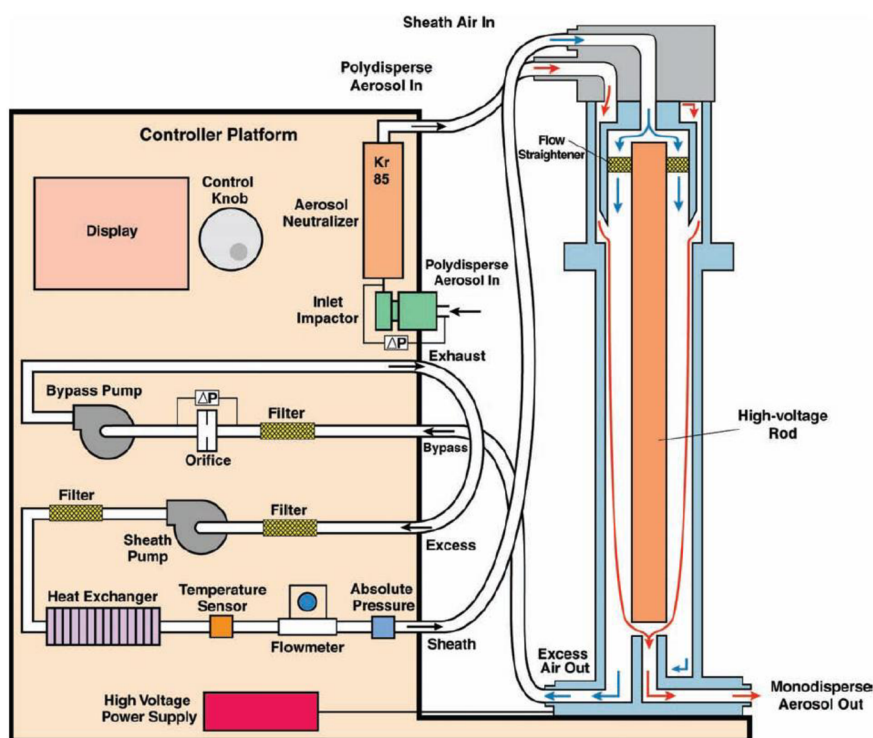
Sheath Air In

Polydisperse Aerosol In

Controller Platform

Display

Control Knob

Kr 85

Aerosol Neutralizer

Flow Straightener

Polydisperse Aerosol In

Inlet Impactor

ΔP

Exhaust

Bypass Pump

ΔP

Filter

Orifice

Bypass

High-voltage Rod

Filter

Sheath Pump

Filter

Excess

Heat Exchanger

Temperature Sensor

Absolute Pressure

Flowmeter

Sheath

Excess Air Out

High Voltage Power Supply

Monodisperse Aerosol Out